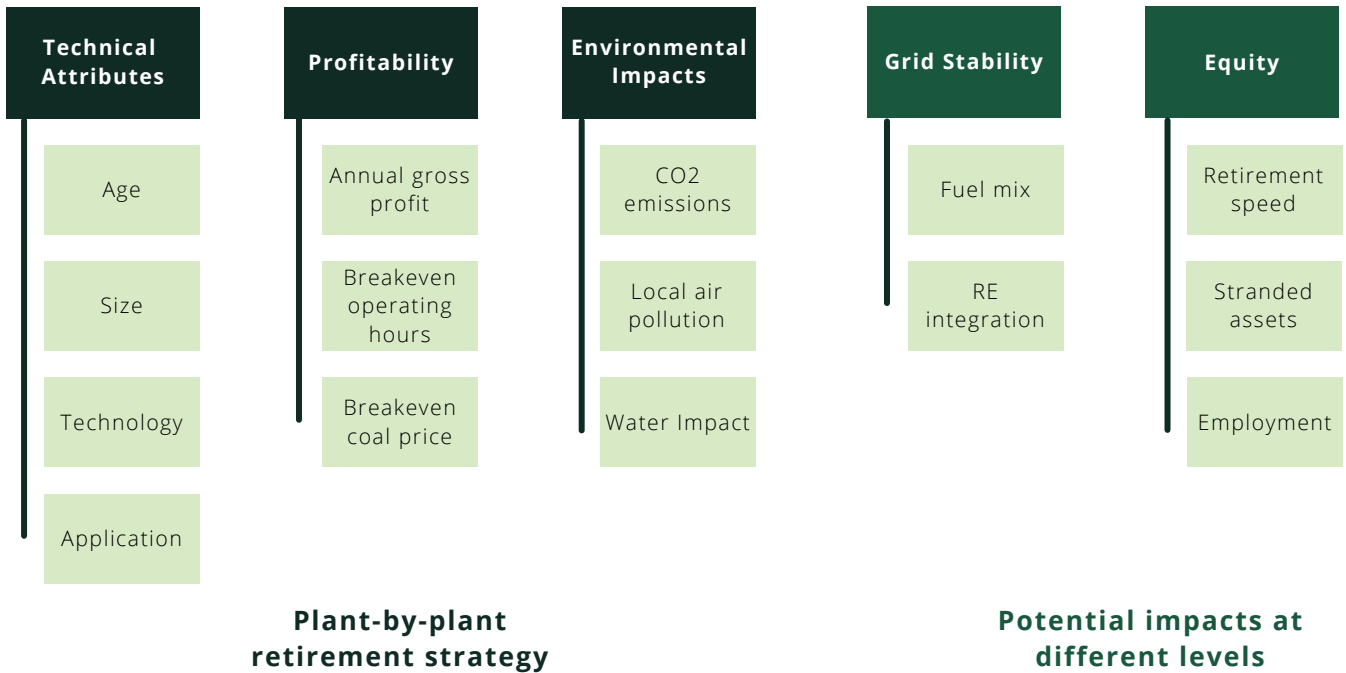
Technical Attributes

Age

Size

Technology

Application

Profitability

Annual gross profit

Breakeven operating hours

Breakeven coal price

Environmental Impacts

CO2 emissions

Local air pollution

Water Impact

Grid Stability

Fuel mix

RE integration

Equity

Retirement speed

Stranded assets

Employment

Plant-by-plant retirement strategy

Potential impacts at different levels